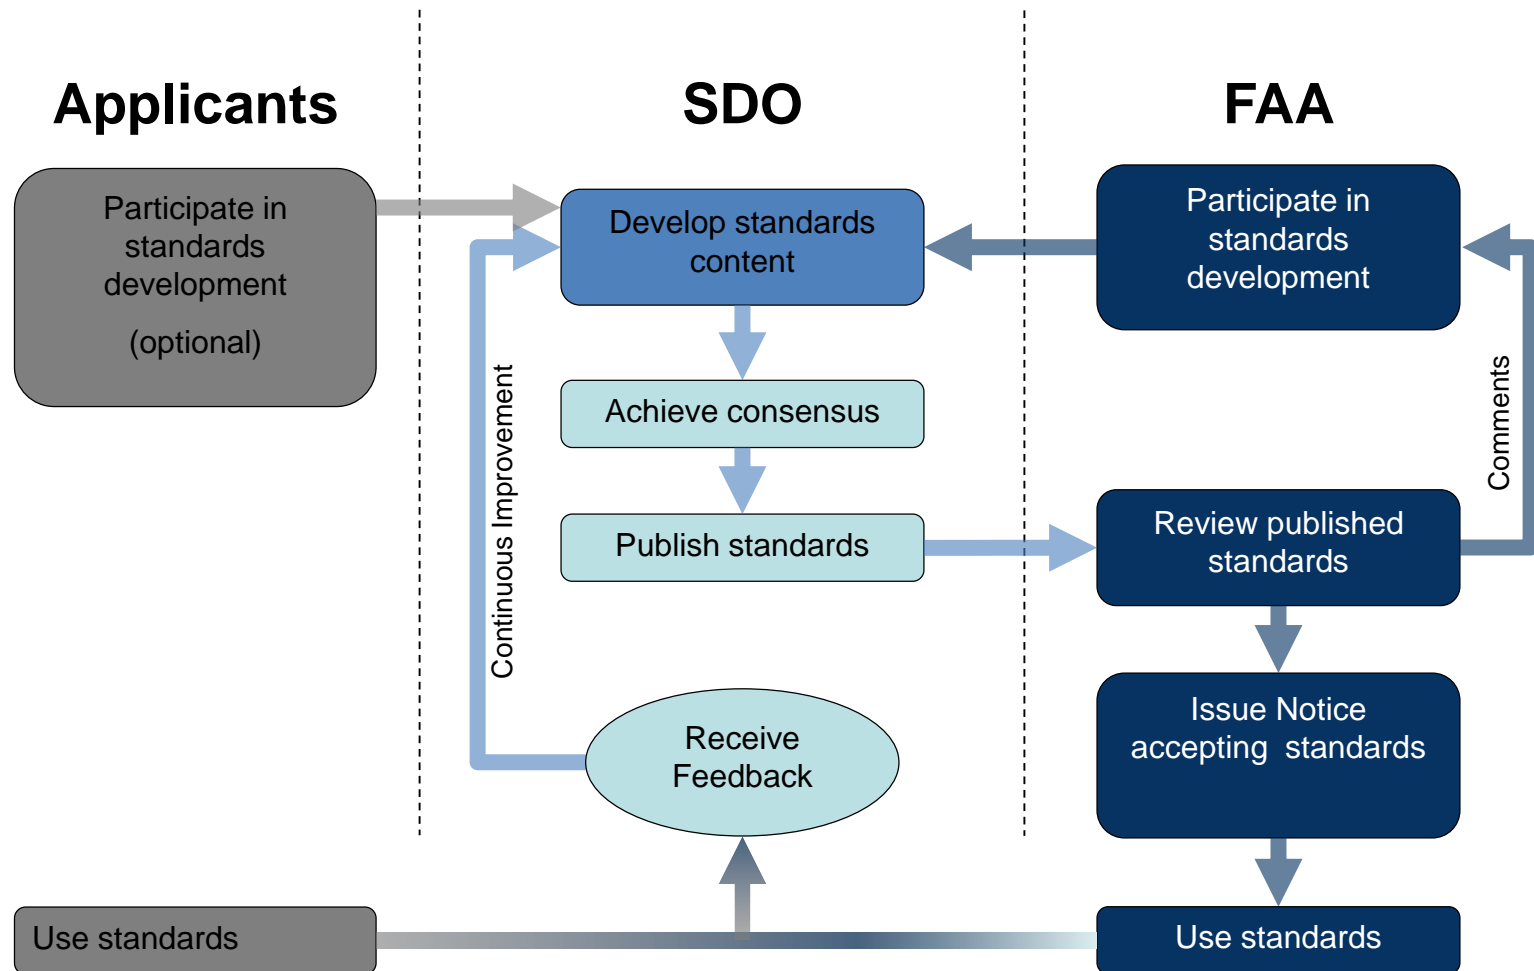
Applicants

SDO

FAA

Participate in standards development

(optional)

Develop standards content

Participate in standards development

Achieve consensus

Publish standards

Review published standards

Comments

Continuous Improvement

Receive Feedback

Issue Notice accepting standards

Use standards

Use standards